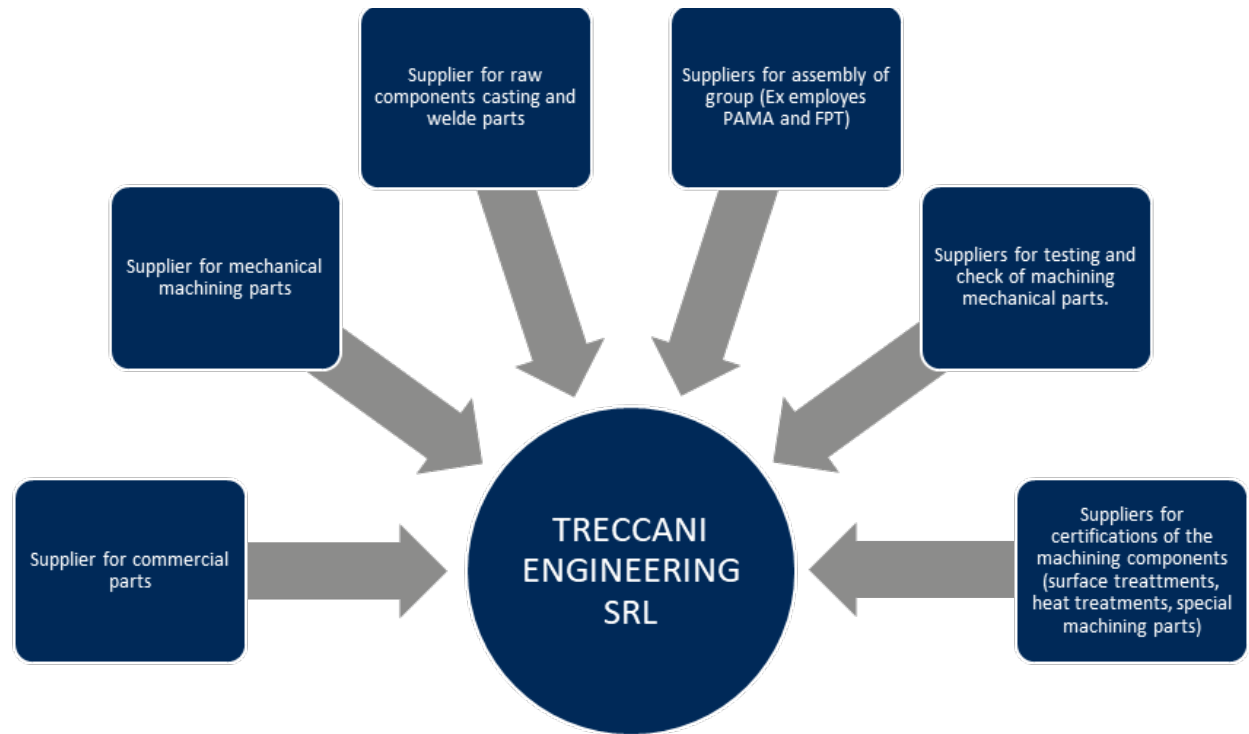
Supplier for raw components casting and welde parts

Suppliers for assembly of group (Ex employes PAMA and FPT)

Supplier for mechanical machining parts

Suppliers for testing and check of machining mechanical parts.

Supplier for commercial parts

TRECCANI ENGINEERING SRL

Suppliers for certifications of the machining components (surface treattments, heat treatments, special machining parts)